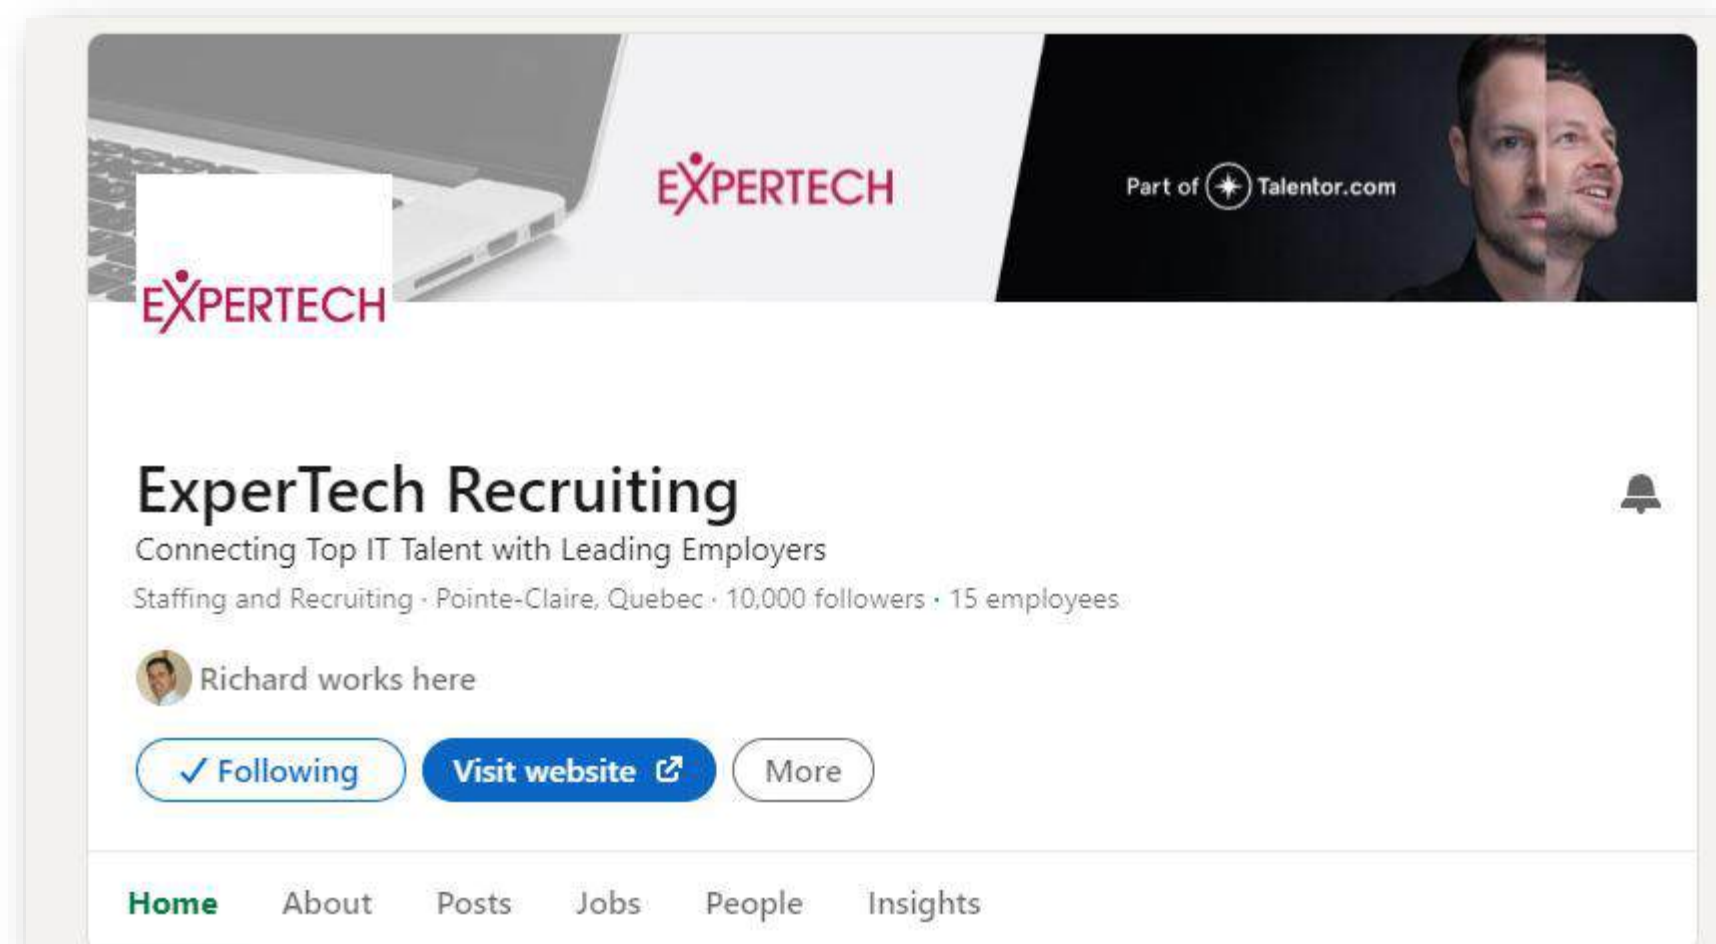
EXPERTECH

Part of Talentor.com

EXPERTECH

ExperTech Recruiting

Connecting Top IT Talent with Leading Employers

Staffing and Recruiting · Pointe-Claire, Quebec · 10,000 followers · 15 employees

Richard works here

✓ Following

Visit website

More

Home About Posts Jobs People Insights